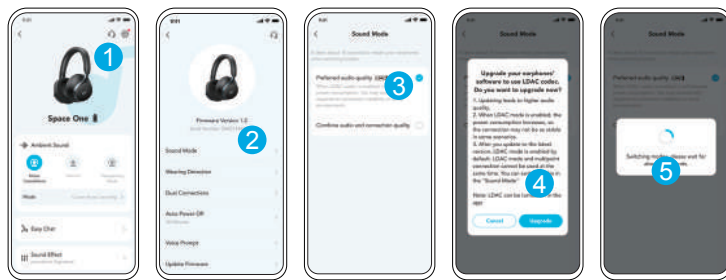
1
Space One
Ambient Sound
Noise Cancelation
Normal
Transparency
Mode
Easy Chat
Sound Effect

2
Firmware Version 1.2
Sound Mode
Wearing Detection
Dual Connections
Auto Power Off
Voice Prompt
Update Firmware

3
Sound Mode
Preferred audio quality LDAC
Combine audio and connection quality

4
Sound Mode
Upgrade your earphones' software to use LDAC codec. Do you want to upgrade now?
1. Updating leads to higher audio quality.
2. When LDAC mode is enabled, the power consumption increases, so the connection may not be as stable in some scenarios.
3. After you update to the latest version, LDAC mode is enabled by default. LDAC mode and multipoint connection cannot be used at the same time. You can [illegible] in the "Sound Mode" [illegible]
Note: LDAC can be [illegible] the app.
Cancel
Upgrade

5
Sound Mode
Preferred audio quality LDAC
Switching m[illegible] please wait for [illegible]